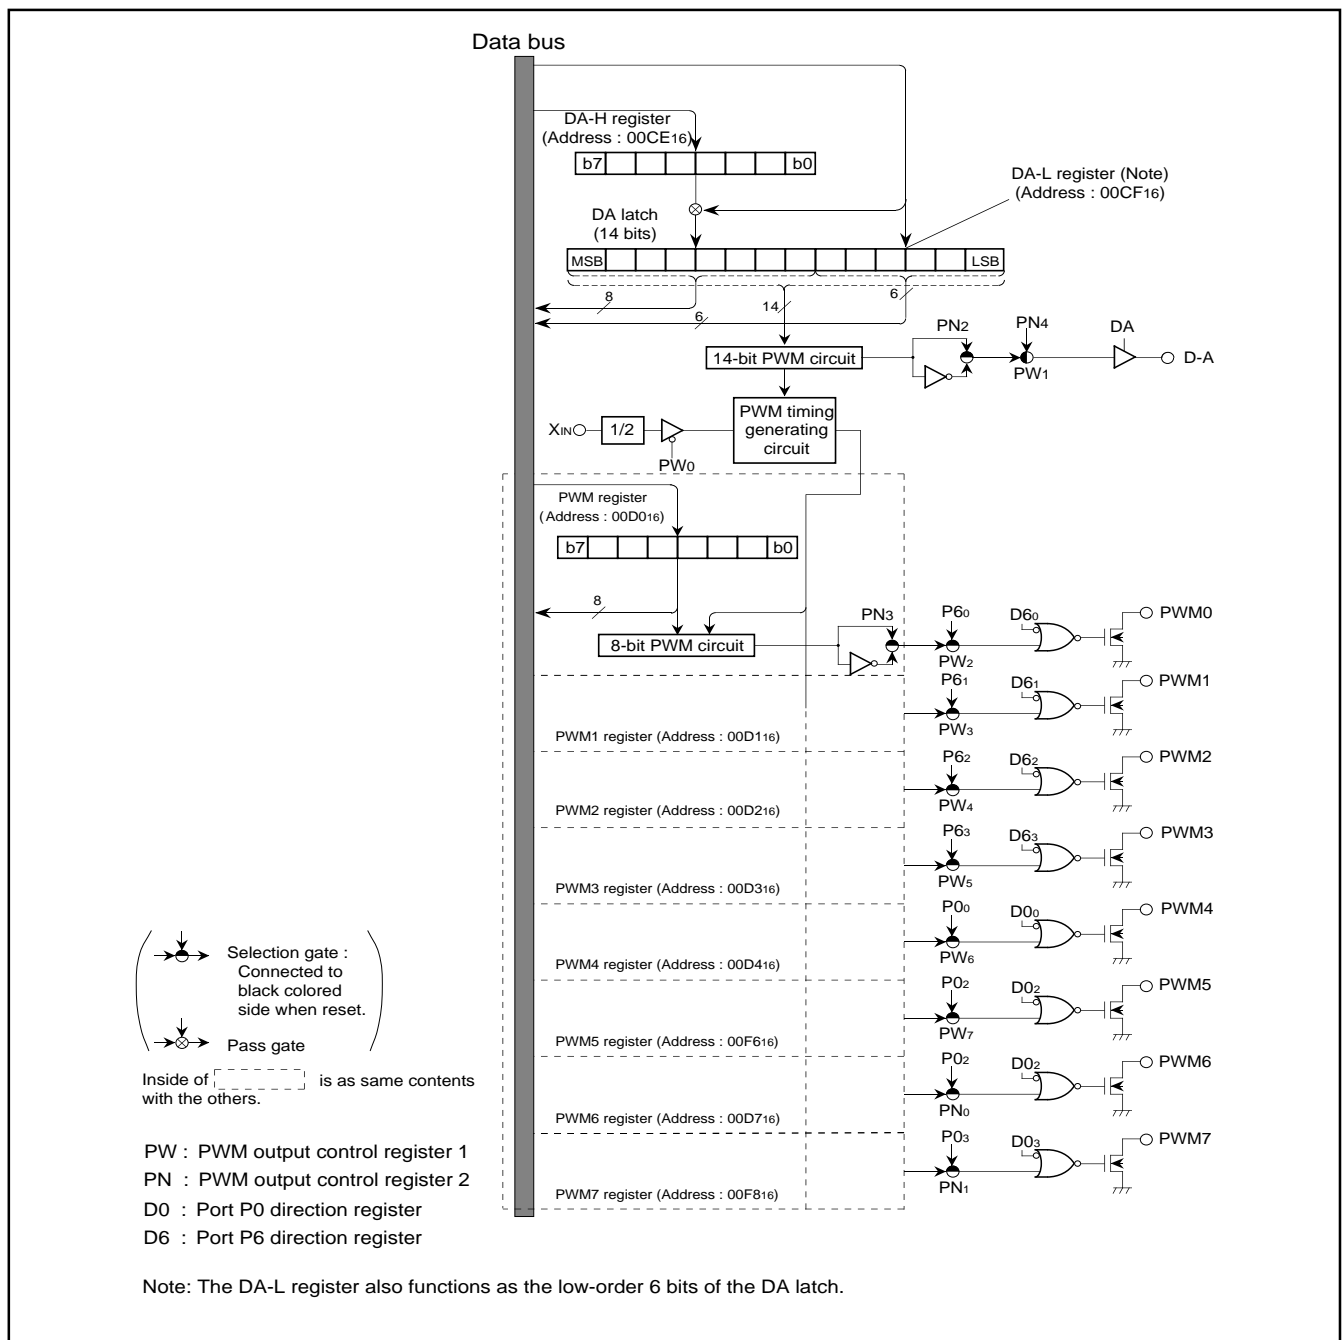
Data bus

DA-H register
(Address : $00CE_{16}$)

b7 b0

DA-L register (Note)
(Address : $00CF_{16}$)

DA latch
(14 bits)

MSB LSB

8

6

14

6

PN$_2$

PN$_4$

DA

14-bit PWM circuit

D-A

PW$_1$

X$_{IN}$

1/2

PWM timing generating circuit

PW$_0$

PWM register
(Address : $00D0_{16}$)

b7 b0

8

PN$_3$

P6$_0$

D6$_0$

PWM0

8-bit PWM circuit

PW$_2$

P6$_1$

D6$_1$

PWM1

PW$_3$

PWM1 register (Address : $00D1_{16}$)

P6$_2$

D6$_2$

PWM2

PW$_4$

PWM2 register (Address : $00D2_{16}$)

P6$_3$

D6$_3$

PWM3

PW$_5$

PWM3 register (Address : $00D3_{16}$)

P0$_0$

D0$_0$

PWM4

PW$_6$

PWM4 register (Address : $00D4_{16}$)

P0$_2$

D0$_2$

PWM5

PW$_7$

PWM5 register (Address : $00F6_{16}$)

P0$_2$

D0$_2$

PWM6

PN$_0$

PWM6 register (Address : $00D7_{16}$)

P0$_3$

D0$_3$

PWM7

PN$_1$

PWM7 register (Address : $00F8_{16}$)

Selection gate : Connected to black colored side when reset.

Pass gate

Inside of [ ] is as same contents with the others.

PW : PWM output control register 1
PN : PWM output control register 2
D0 : Port P0 direction register
D6 : Port P6 direction register

Note: The DA-L register also functions as the low-order 6 bits of the DA latch.